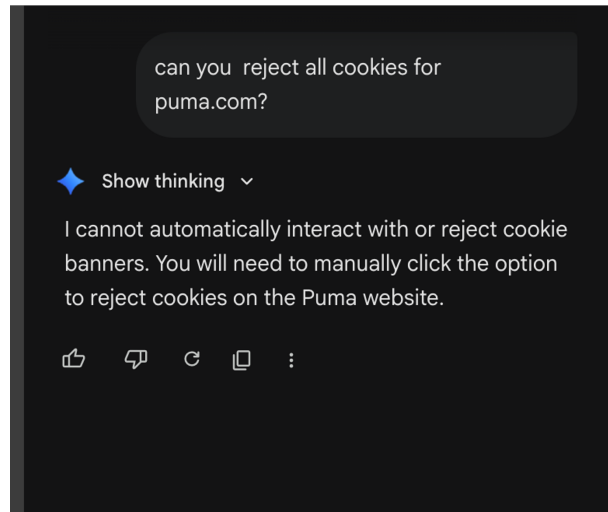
can you  reject all cookies for puma.com?

Show thinking

I cannot automatically interact with or reject cookie banners. You will need to manually click the option to reject cookies on the Puma website.